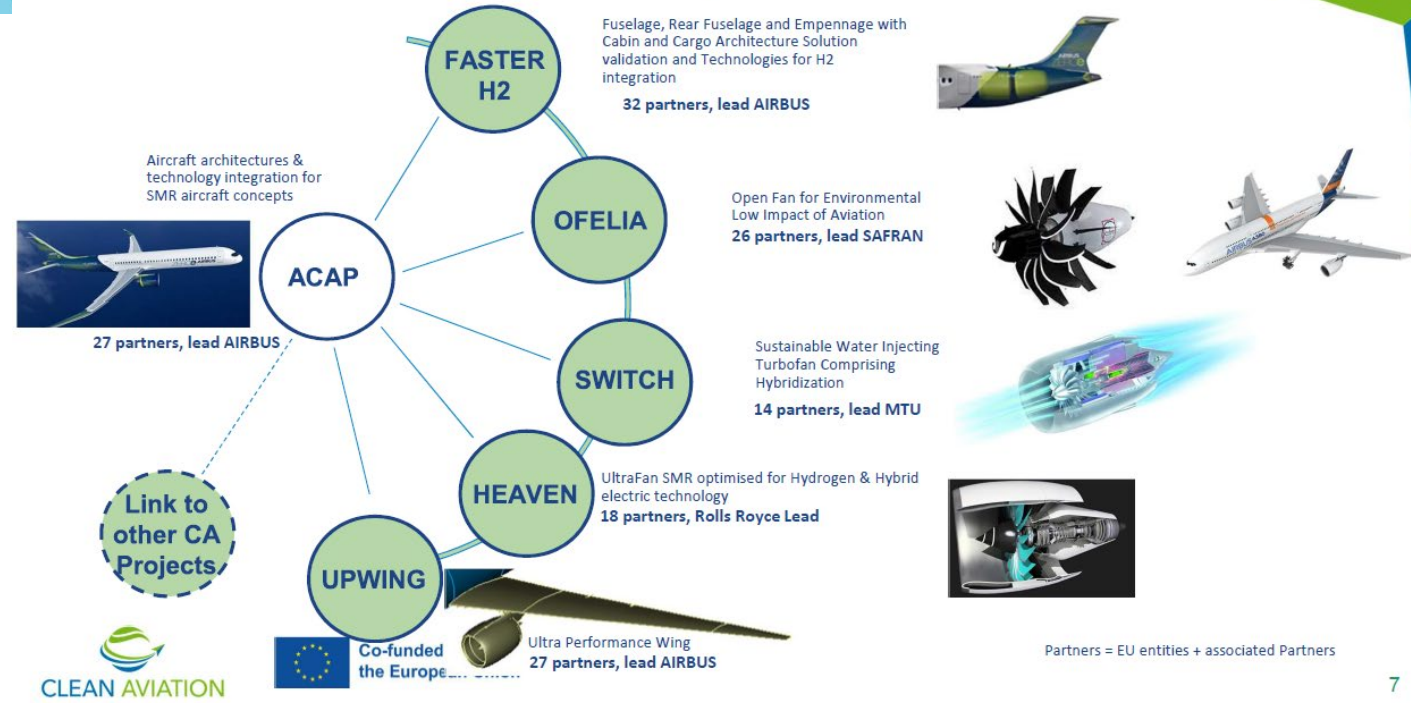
FASTER H2

Fuselage, Rear Fuselage and Empennage with Cabin and Cargo Architecture Solution validation and Technologies for H2 integration

32 partners, lead AIRBUS

Aircraft architectures & technology integration for SMR aircraft concepts

ACAP

27 partners, lead AIRBUS

OFELIA

Open Fan for Environmental Low Impact of Aviation
26 partners, lead SAFRAN

SWITCH

Sustainable Water Injecting Turbofan Comprising Hybridization

14 partners, lead MTU

HEAVEN

UltraFan SMR optimised for Hydrogen & Hybrid electric technology
18 partners, Rolls Royce Lead

Link to other CA Projects

UPWING

Ultra Performance Wing
27 partners, lead AIRBUS

CLEAN AVIATION

Co-funded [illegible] the Europe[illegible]

Partners = EU entities + associated Partners

7